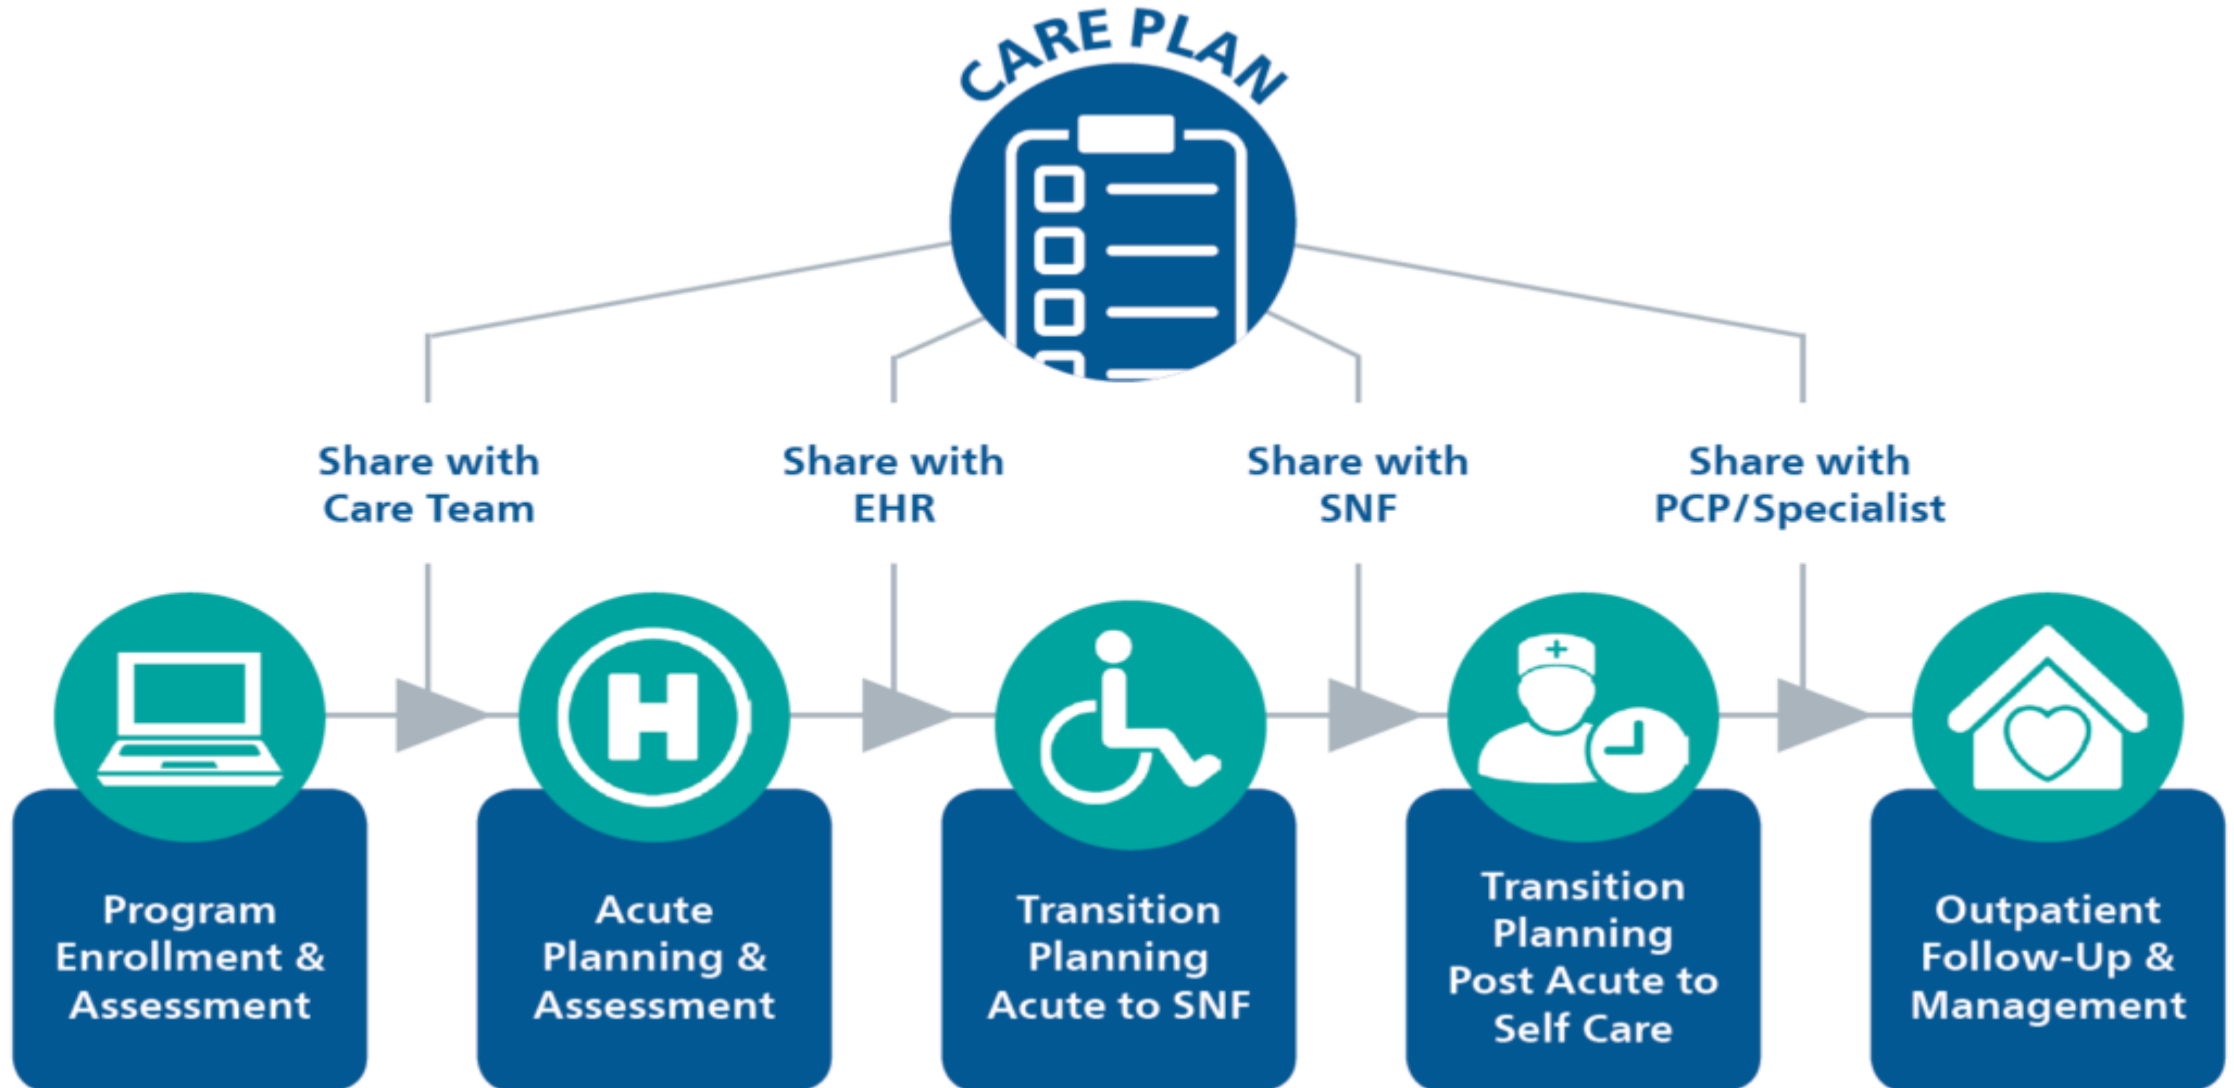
CARE PLAN

Share with Care Team

Share with EHR

Share with SNF

Share with PCP/Specialist

H

Program Enrollment & Assessment

Acute Planning & Assessment

Transition Planning Acute to SNF

Transition Planning Post Acute to Self Care

Outpatient Follow-Up & Management